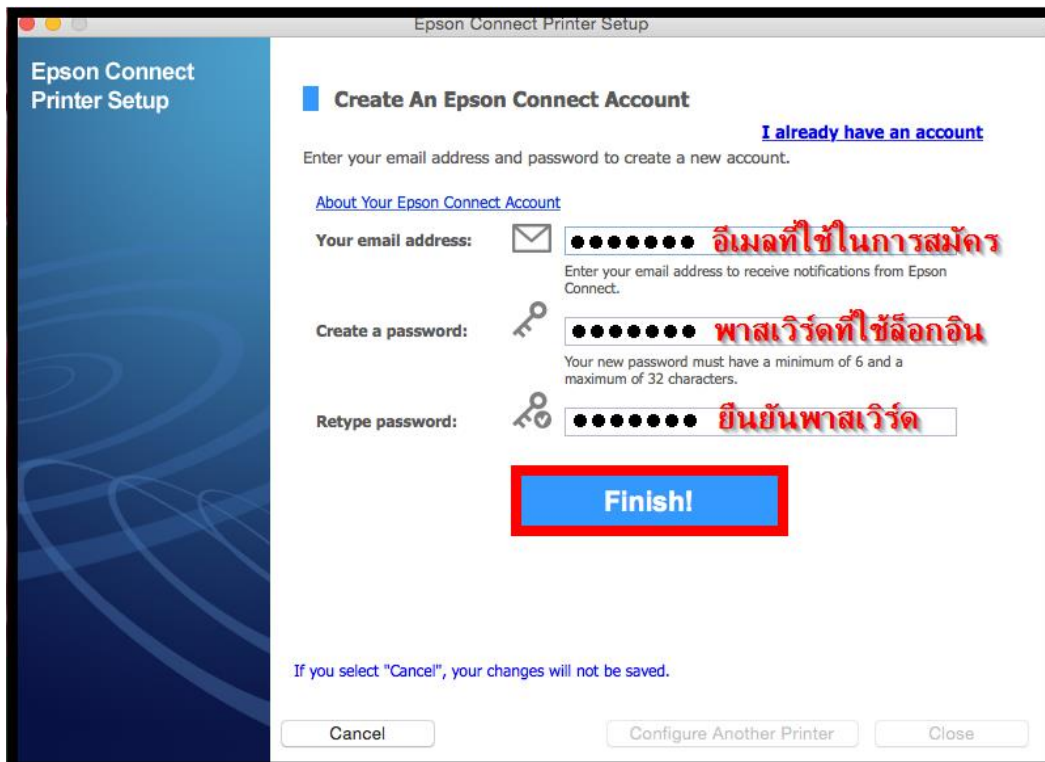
Epson Connect Printer Setup

Epson Connect Printer Setup

Create An Epson Connect Account

I already have an account

Enter your email address and password to create a new account.

About Your Epson Connect Account

Your email address: ●●●●●●● อีเมลที่ใช้ในการสมัคร

Enter your email address to receive notifications from Epson Connect.

Create a password: ●●●●●●● พาสเวิร์ดที่ใช้ล็อกอิน

Your new password must have a minimum of 6 and a maximum of 32 characters.

Retype password: ●●●●●●● ยืนยันพาสเวิร์ด

Finish!

If you select "Cancel", your changes will not be saved.

Cancel

Configure Another Printer

Close